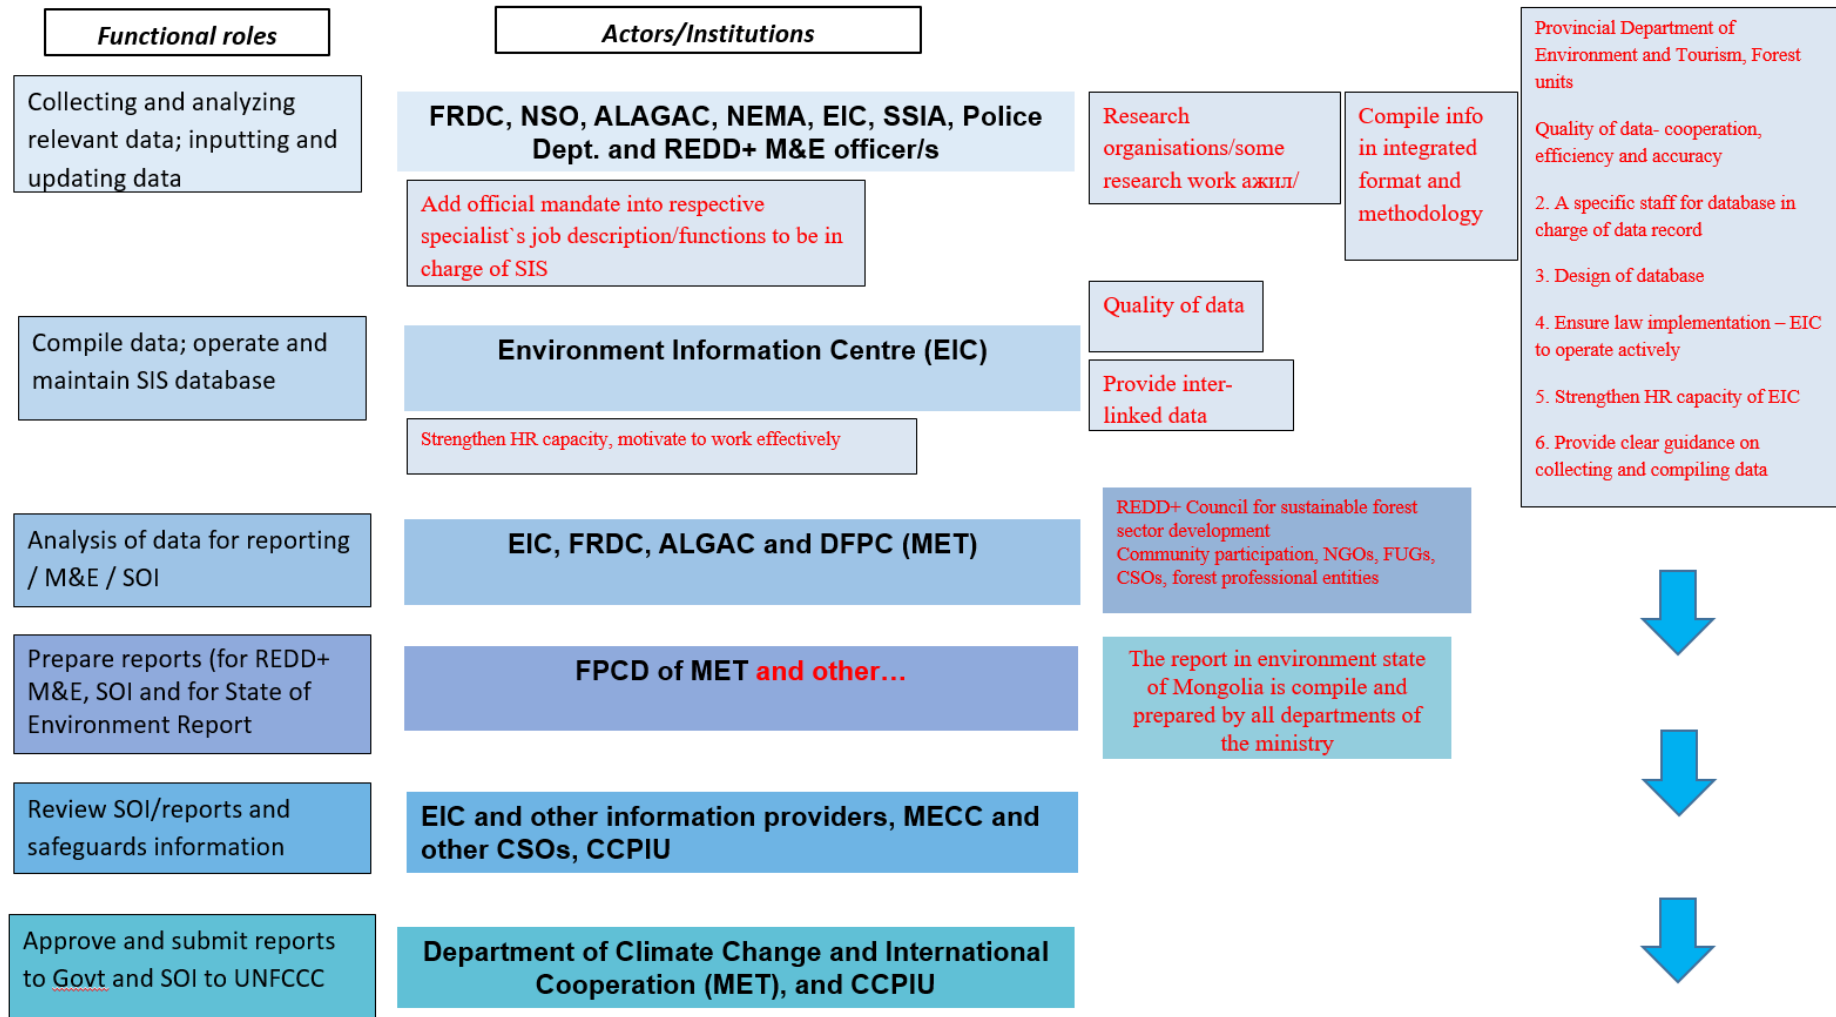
Functional roles

Actors/Institutions

Collecting and analyzing relevant data; inputting and updating data

FRDC, NSO, ALAGAC, NEMA, EIC, SSIA, Police Dept. and REDD+ M&E officer/s

Add official mandate into respective specialist`s job description/functions to be in charge of SIS

Research organisations/some research work ажил/

Compile info in integrated format and methodology

Provincial Department of Environment and Tourism, Forest units

Quality of data- cooperation, efficiency and accuracy

2. A specific staff for database in charge of data record

3. Design of database

4. Ensure law implementation – EIC to operate actively

5. Strengthen HR capacity of EIC

6. Provide clear guidance on collecting and compiling data

Compile data; operate and maintain SIS database

Environment Information Centre (EIC)

Quality of data

Provide inter-linked data

Strengthen HR capacity, motivate to work effectively

Analysis of data for reporting / M&E / SOI

EIC, FRDC, ALGAC and DFPC (MET)

REDD+ Council for sustainable forest sector development
Community participation, NGOs, FUGs, CSOs, forest professional entities

Prepare reports (for REDD+ M&E, SOI and for State of Environment Report

FPCD of MET and other…

The report in environment state of Mongolia is compile and prepared by all departments of the ministry

Review SOI/reports and safeguards information

EIC and other information providers, MECC and other CSOs, CCPIU

Approve and submit reports to Govt and SOI to UNFCCC

Department of Climate Change and International Cooperation (MET), and CCPIU